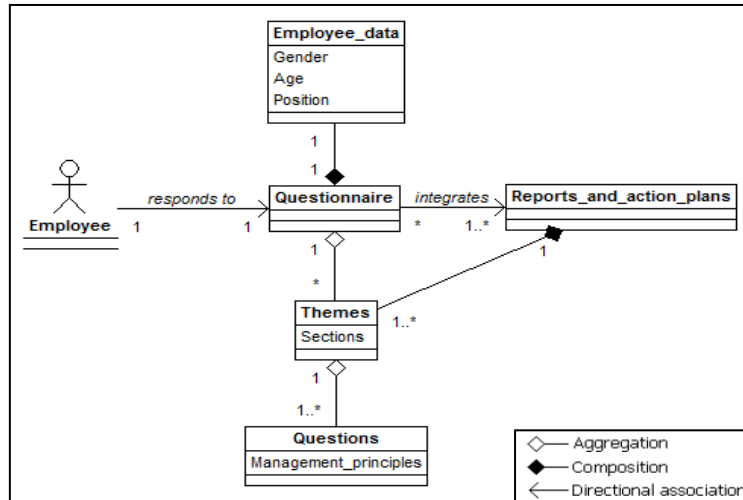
Employee_data
Gender
Age
Position

1

1

Employee

responds to

1

1

Questionnaire

integrates

*

1..*

Reports_and_action_plans

1

1

*

Themes
Sections

1..*

1

1..*

Questions
Management_principles

Aggregation
Composition
Directional association